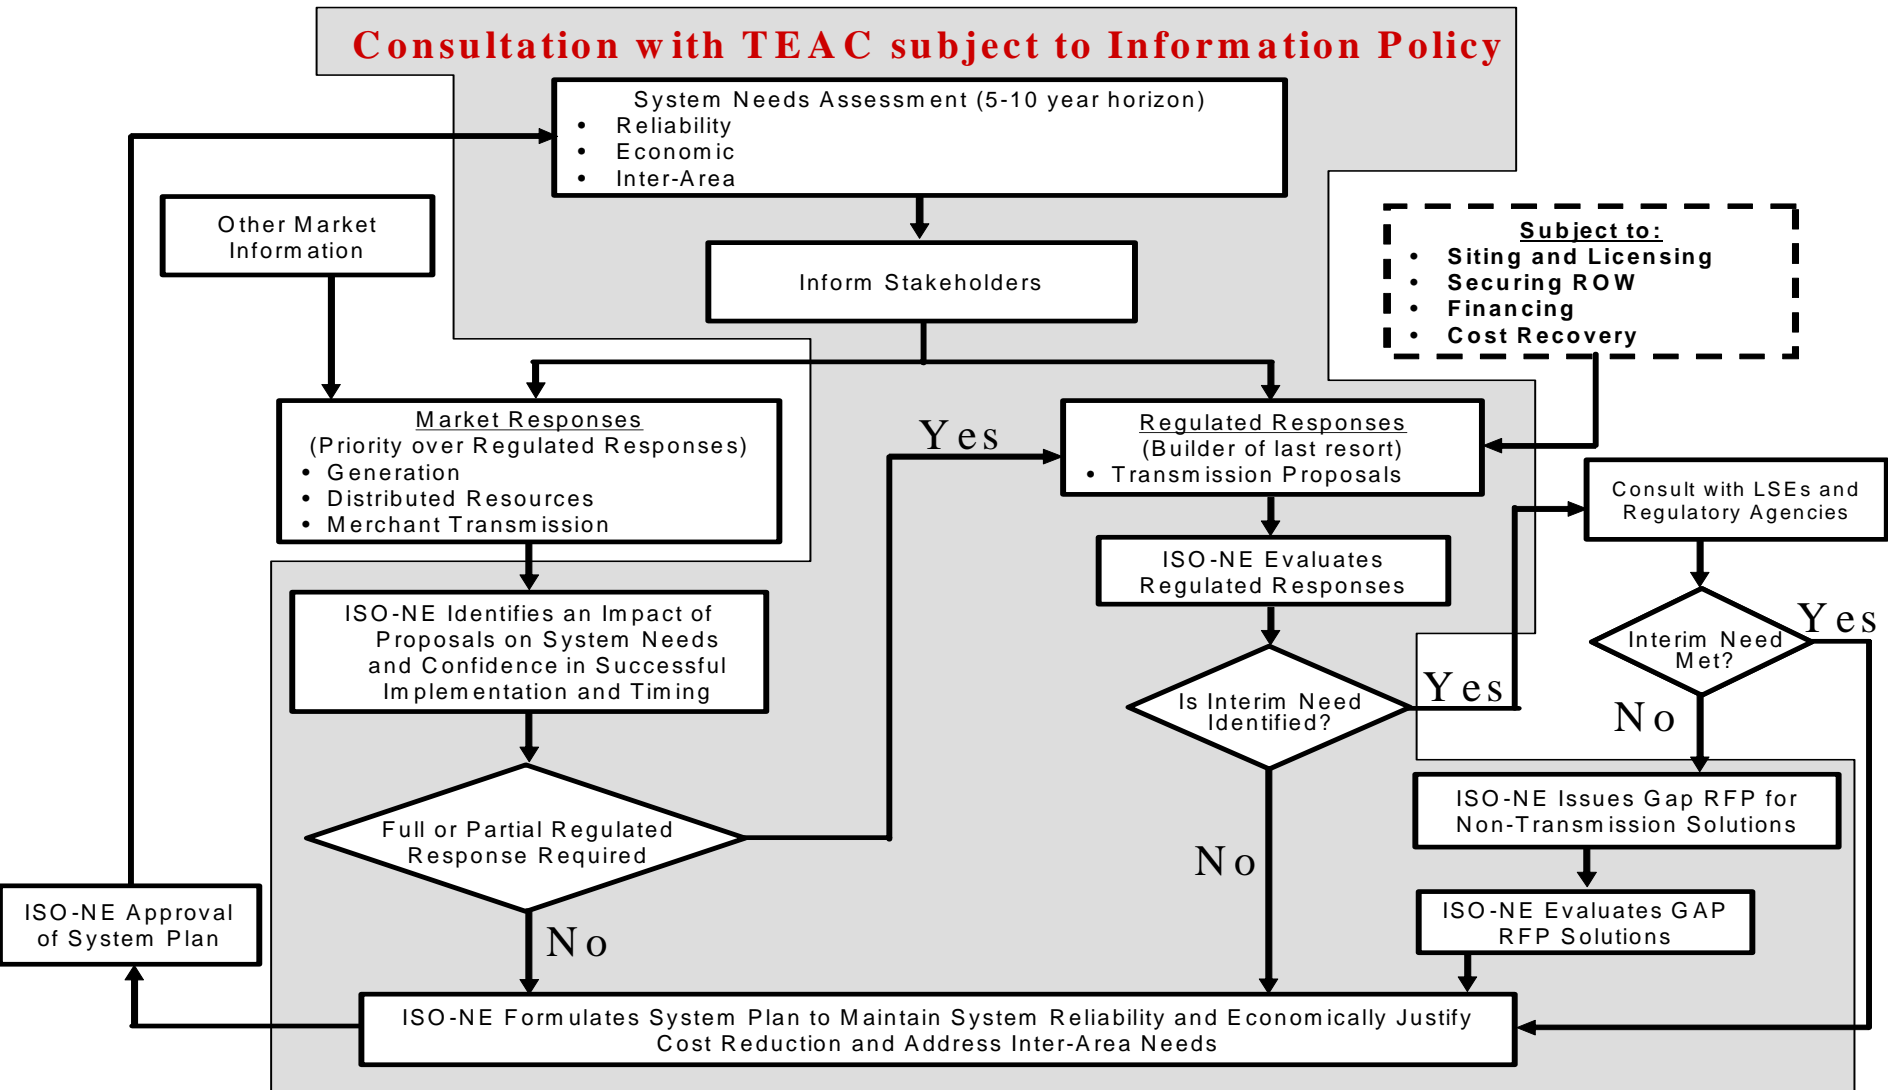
Consultation with TEAC subject to Information Policy

System Needs Assessment (5-10 year horizon)
• Reliability
• Economic
• Inter-Area

Other Market Information

Inform Stakeholders

Subject to:
• Siting and Licensing
• Securing ROW
• Financing
• Cost Recovery

Market Responses
(Priority over Regulated Responses)
• Generation
• Distributed Resources
• Merchant Transmission

Yes

Regulated Responses
(Builder of last resort)
• Transmission Proposals

Consult with LSEs and Regulatory Agencies

ISO-NE Evaluates Regulated Responses

ISO-NE Identifies an Impact of Proposals on System Needs and Confidence in Successful Implementation and Timing

Interim Need Met?

Yes

Is Interim Need Identified?

Yes

No

ISO-NE Issues Gap RFP for Non-Transmission Solutions

Full or Partial Regulated Response Required

No

ISO-NE Evaluates GAP RFP Solutions

ISO-NE Approval of System Plan

No

ISO-NE Formulates System Plan to Maintain System Reliability and Economically Justify Cost Reduction and Address Inter-Area Needs